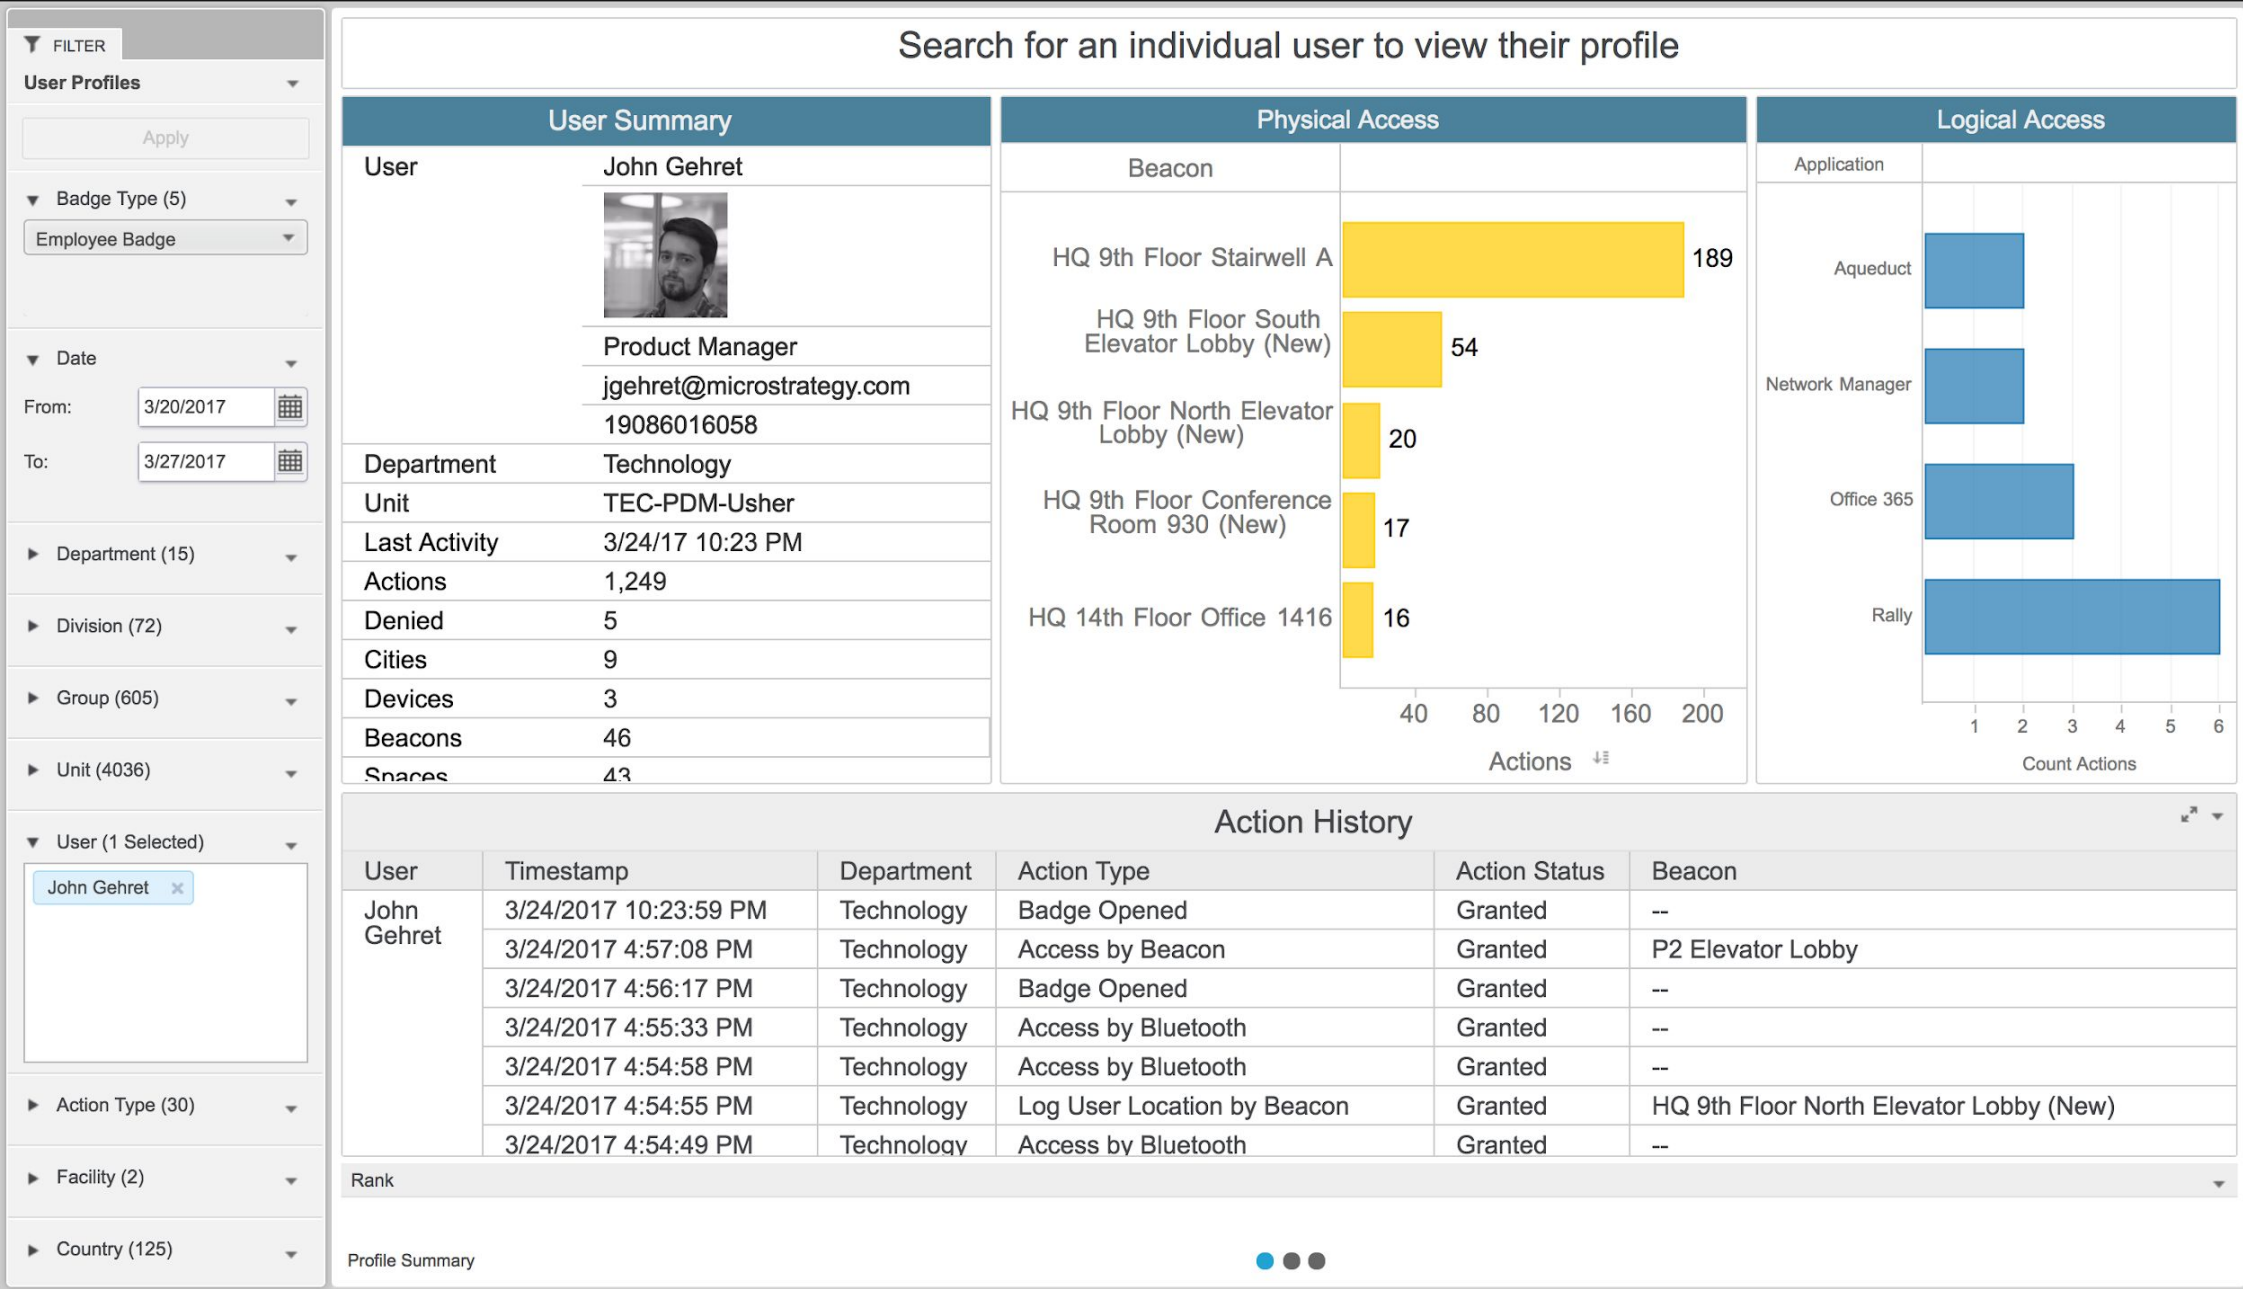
FILTER

User Profiles

Apply

Badge Type (5)

Employee Badge

Date

From: 3/20/2017

To: 3/27/2017

Department (15)

Division (72)

Group (605)

Unit (4036)

User (1 Selected)

John Gehret ×

Action Type (30)

Facility (2)

Country (125)

Search for an individual user to view their profile

User Summary

| User | John Gehret |
|---|---|
| | Product Manager |
| | jgehret@microstrategy.com |
| | 19086016058 |
| Department | Technology |
| Unit | TEC-PDM-Usher |
| Last Activity | 3/24/17 10:23 PM |
| Actions | 1,249 |
| Denied | 5 |
| Cities | 9 |
| Devices | 3 |
| Beacons | 46 |
| Spaces | 43 |

Physical Access

Beacon

HQ 9th Floor Stairwell A 189

HQ 9th Floor South Elevator Lobby (New) 54

HQ 9th Floor North Elevator Lobby (New) 20

HQ 9th Floor Conference Room 930 (New) 17

HQ 14th Floor Office 1416 16

40 80 120 160 200

Actions

Logical Access

Application

Aqueduct

Network Manager

Office 365

Rally

1 2 3 4 5 6

Count Actions

Action History

| User | Timestamp | Department | Action Type | Action Status | Beacon |
|---|---|---|---|---|---|
| John Gehret | 3/24/2017 10:23:59 PM | Technology | Badge Opened | Granted | -- |
| | 3/24/2017 4:57:08 PM | Technology | Access by Beacon | Granted | P2 Elevator Lobby |
| | 3/24/2017 4:56:17 PM | Technology | Badge Opened | Granted | -- |
| | 3/24/2017 4:55:33 PM | Technology | Access by Bluetooth | Granted | -- |
| | 3/24/2017 4:54:58 PM | Technology | Access by Bluetooth | Granted | -- |
| | 3/24/2017 4:54:55 PM | Technology | Log User Location by Beacon | Granted | HQ 9th Floor North Elevator Lobby (New) |
| | 3/24/2017 4:54:49 PM | Technology | Access by Bluetooth | Granted | -- |

Rank

Profile Summary